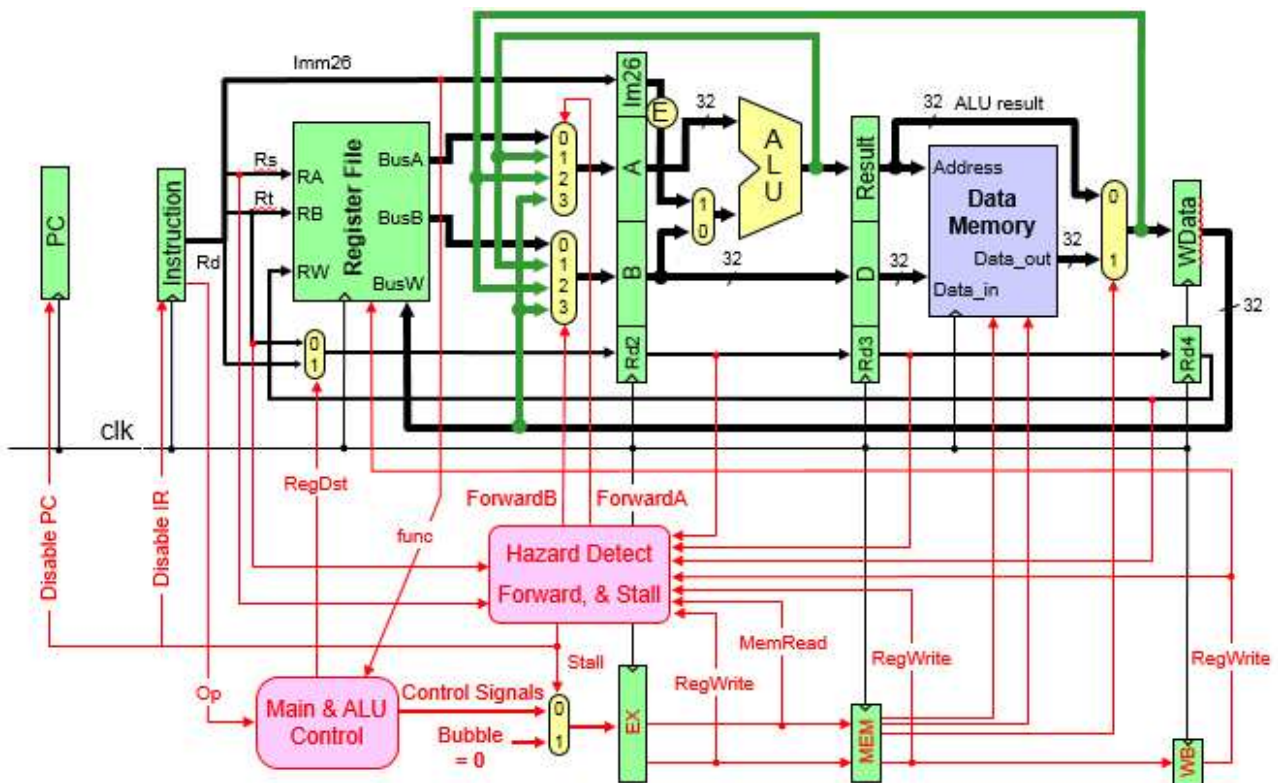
Imm26
Im26
E
32
A L U
32 ALU result
PC
Instruction
Rs
Rt
Rd
RA
RB
RW
Register File
BusA
BusB
BusW
0 1 2 3
0 1 2 3
A
B
1 0
32
Result
D
32
Address
Data Memory
Data_out
Data_in
32
0 1
WData
32
0 1
Rd2
Rd3
Rd4
clk
Disable PC
Disable IR
RegDst
func
ForwardB
ForwardA
Hazard Detect
Forward, & Stall
MemRead
RegWrite
RegWrite
RegWrite
Stall
Op
Main & ALU Control
Control Signals
0 1
Bubble = 0
EX
MEM
WB